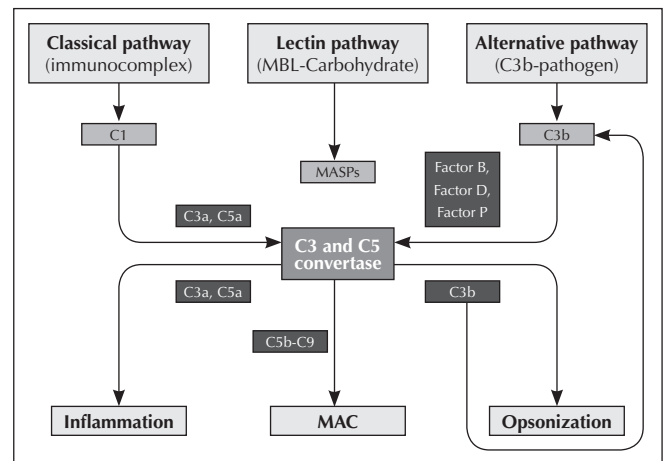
Classical pathway
(immunocomplex)

Lectin pathway
(MBL-Carbohydrate)

Alternative pathway
(C3b-pathogen)

C1

MASPs

C3b

Factor B,
Factor D,
Factor P

C3a, C5a

C3 and C5
convertase

C3a, C5a

C3b

C5b-C9

Inflammation

MAC

Opsonization